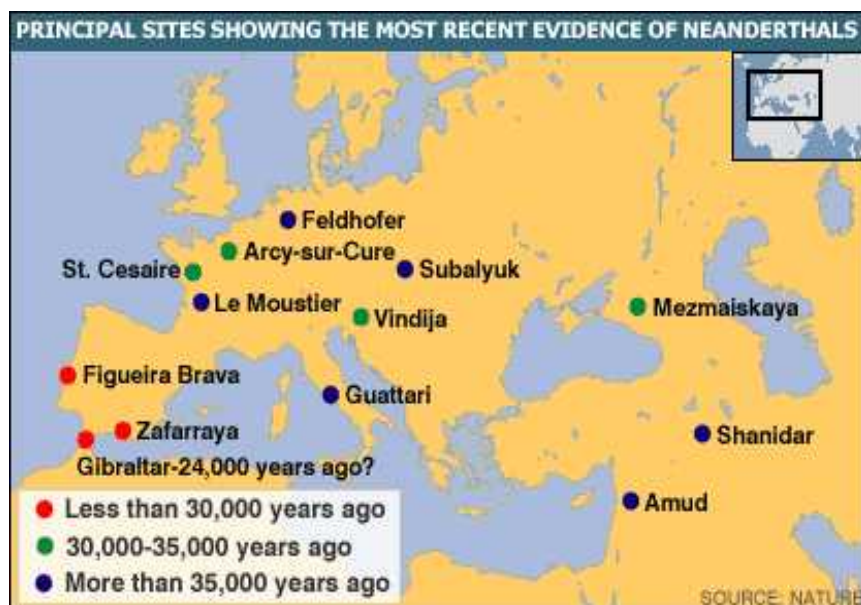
PRINCIPAL SITES SHOWING THE MOST RECENT EVIDENCE OF NEANDERTHALS

Feldhofer
Arcy-sur-Cure
St. Cesaire
Subalyuk
Le Moustier
Vindija
Mezmaiskaya
Figueira Brava
Guattari
Zafarraya
Shanidar
Gibraltar-24,000 years ago?
Amud

Less than 30,000 years ago
30,000-35,000 years ago
More than 35,000 years ago

SOURCE: NATURE